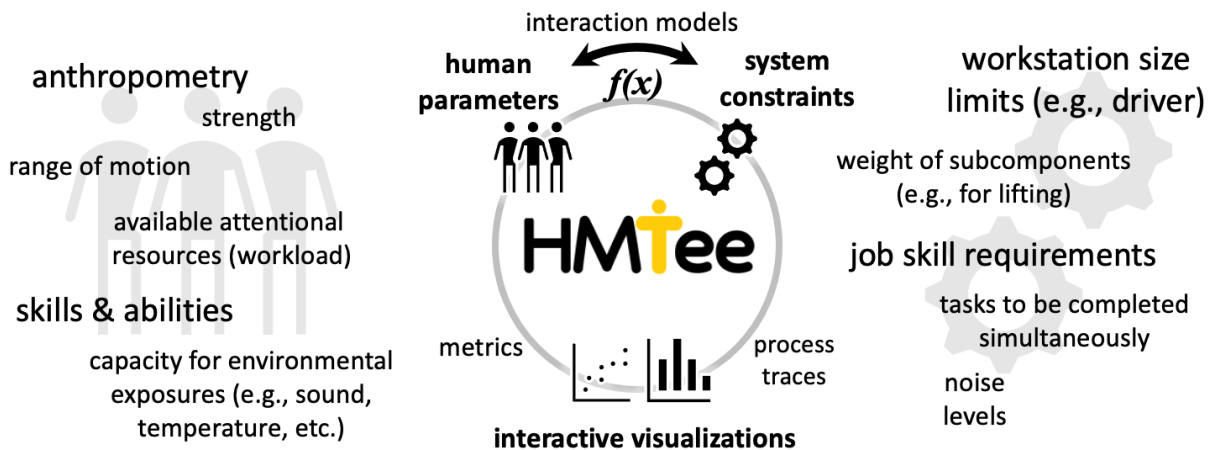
interaction models

human parameters

$f(x)$

system constraints

anthropometry

strength

range of motion

available attentional resources (workload)

skills & abilities

capacity for environmental exposures (e.g., sound, temperature, etc.)

HMTee

metrics

process traces

interactive visualizations

workstation size limits (e.g., driver)

weight of subcomponents (e.g., for lifting)

job skill requirements

tasks to be completed simultaneously

noise levels